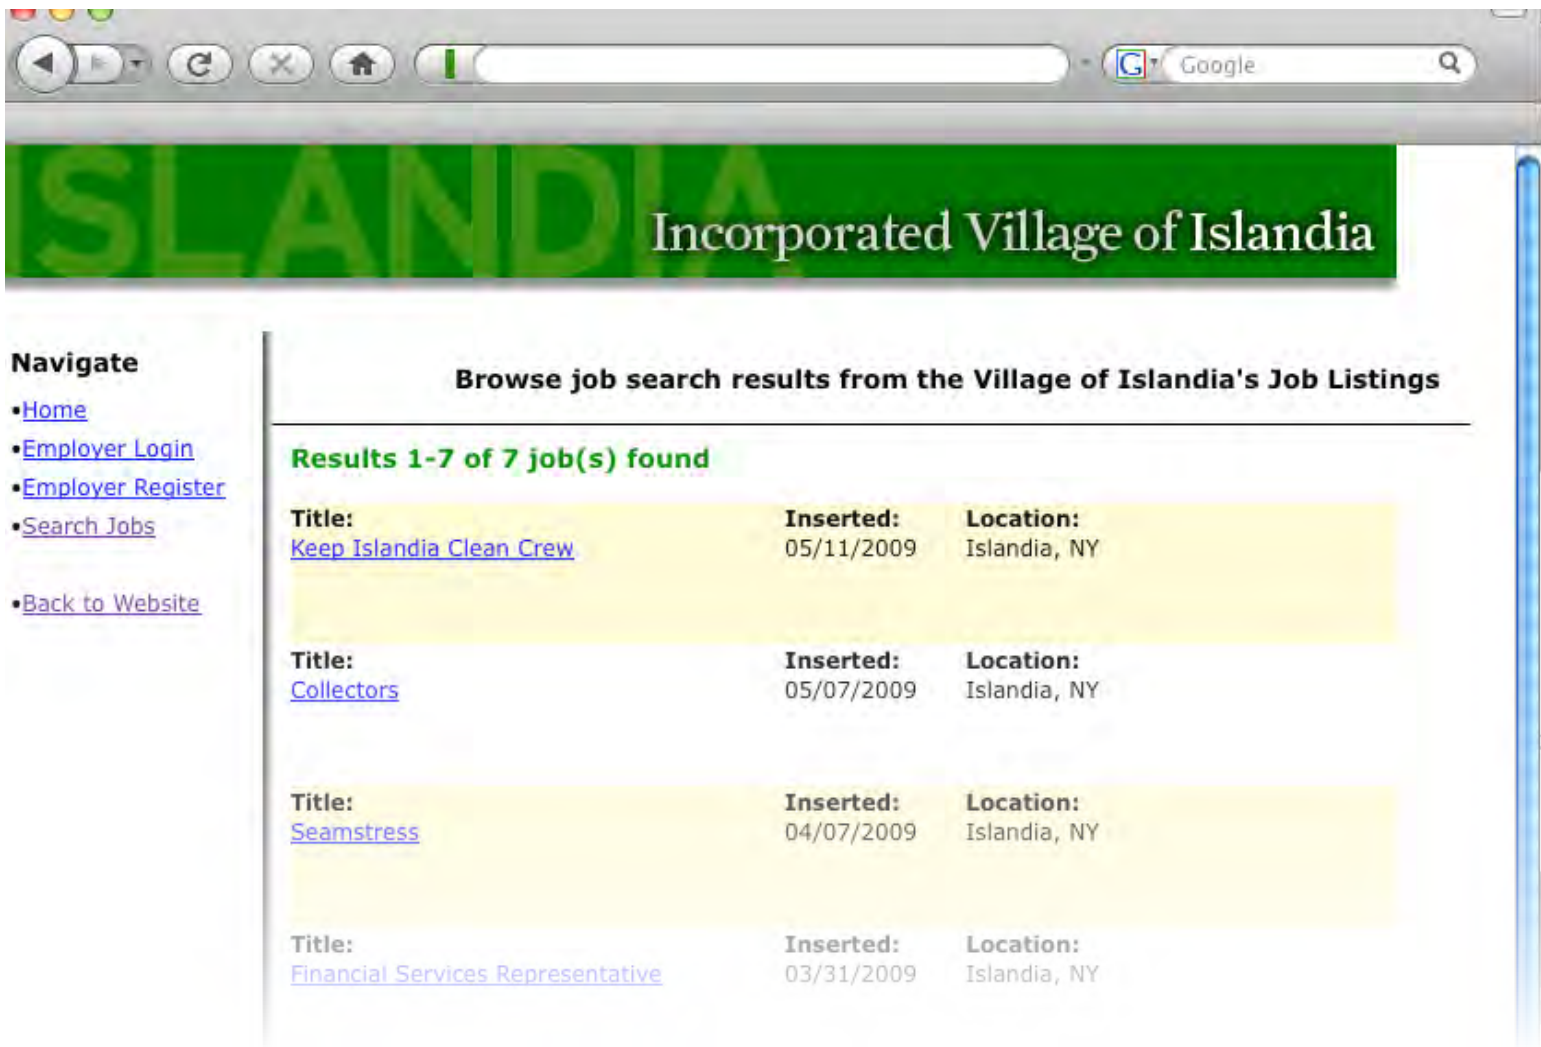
Google

ISLANDIA Incorporated Village of Islandia

Navigate
•Home
•Employer Login
•Employer Register
•Search Jobs

•Back to Website

Browse job search results from the Village of Islandia's Job Listings

Results 1-7 of 7 job(s) found

| Title: | Inserted: | Location: |
|---|---|---|
| Keep Islandia Clean Crew | 05/11/2009 | Islandia, NY |
| Title: | Inserted: | Location: |
| Collectors | 05/07/2009 | Islandia, NY |
| Title: | Inserted: | Location: |
| Seamstress | 04/07/2009 | Islandia, NY |
| Title: | Inserted: | Location: |
| Financial Services Representative | 03/31/2009 | Islandia, NY |